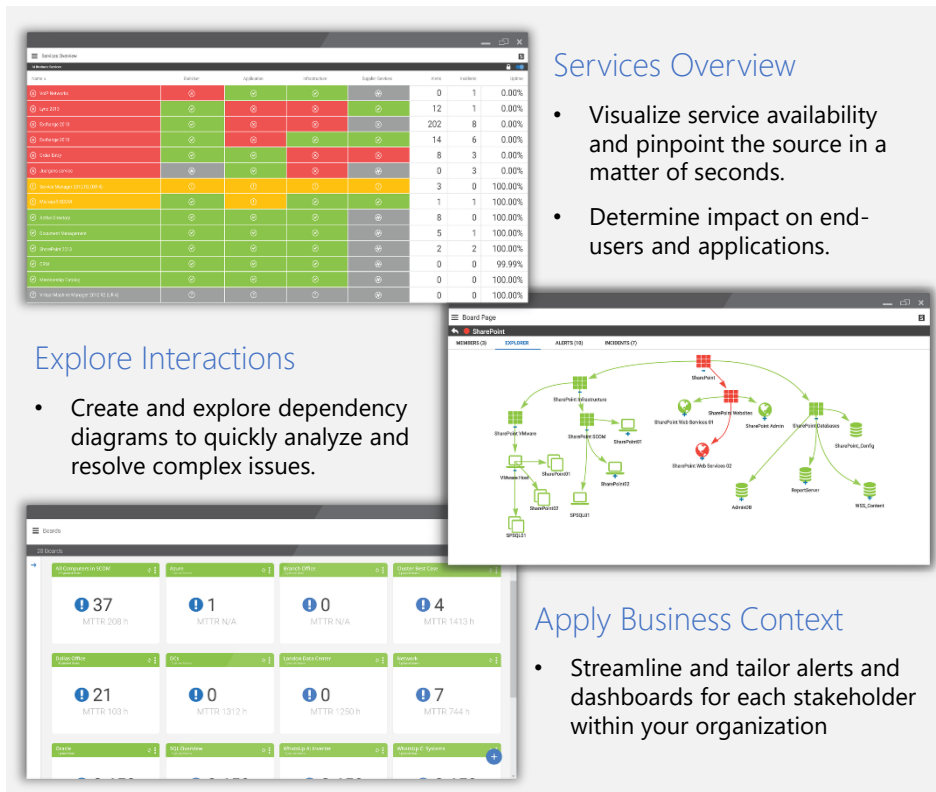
Services Overview

- Visualize service availability and pinpoint the source in a matter of seconds.
- Determine impact on end-users and applications.

Explore Interactions

- Create and explore dependency diagrams to quickly analyze and resolve complex issues.

Apply Business Context

- Streamline and tailor alerts and dashboards for each stakeholder within your organization

Services Overview

| Name | Overview | Application | Infrastructure | Supplier Services | Items | Incidents | Uptime |
|---|---|---|---|---|---|---|---|
| VoIP Networks | | | | | 0 | 1 | 0.00% |
| Lync 2013 | | | | | 12 | 1 | 0.00% |
| Exchange 2013 | | | | | 202 | 8 | 0.00% |
| Exchange 2010 | | | | | 14 | 6 | 0.00% |
| Order Entry | | | | | 8 | 3 | 0.00% |
| | | | | | 0 | 3 | 0.00% |
| | | | | | 3 | 0 | 100.00% |
| | | | | | 1 | 1 | 100.00% |
| | | | | | 8 | 0 | 100.00% |
| Document Management | | | | | 5 | 1 | 100.00% |
| SharePoint 2013 | | | | | 2 | 2 | 100.00% |
| CRM | | | | | 0 | 0 | 99.99% |
| | | | | | 0 | 0 | 100.00% |
| | | | | | 0 | 0 | 100.00% |

Board Page
SharePoint
MEMBERS (3) EXPLORER ALERTS (10) INCIDENTS (7)
SharePoint
SharePoint Infrastructure
SharePoint Websites
SharePoint VMware
SharePoint SCOM
SharePoint01
SharePoint Web Services 01
SharePoint Admin
SharePoint Databases
SharePoint_Config
SharePoint Web Services 02
VMware Host
SharePoint01
SharePoint02
SharePoint03
SPSQL01
ReportServer
AdminDB
WSS_Content
SPSQL01

Boards
20 Boards
All Computers in SCOM 37 MTTR 208 h
Azure 1 MTTR N/A
Branch Office 0 MTTR N/A
Charter Best Care 4 MTTR 1413 h
Dallas Office 21 MTTR 103 h
DCs 0 MTTR 1312 h
London Data Center 0 MTTR 1250 h
Network 7 MTTR 744 h
Oracle
SQL Overview